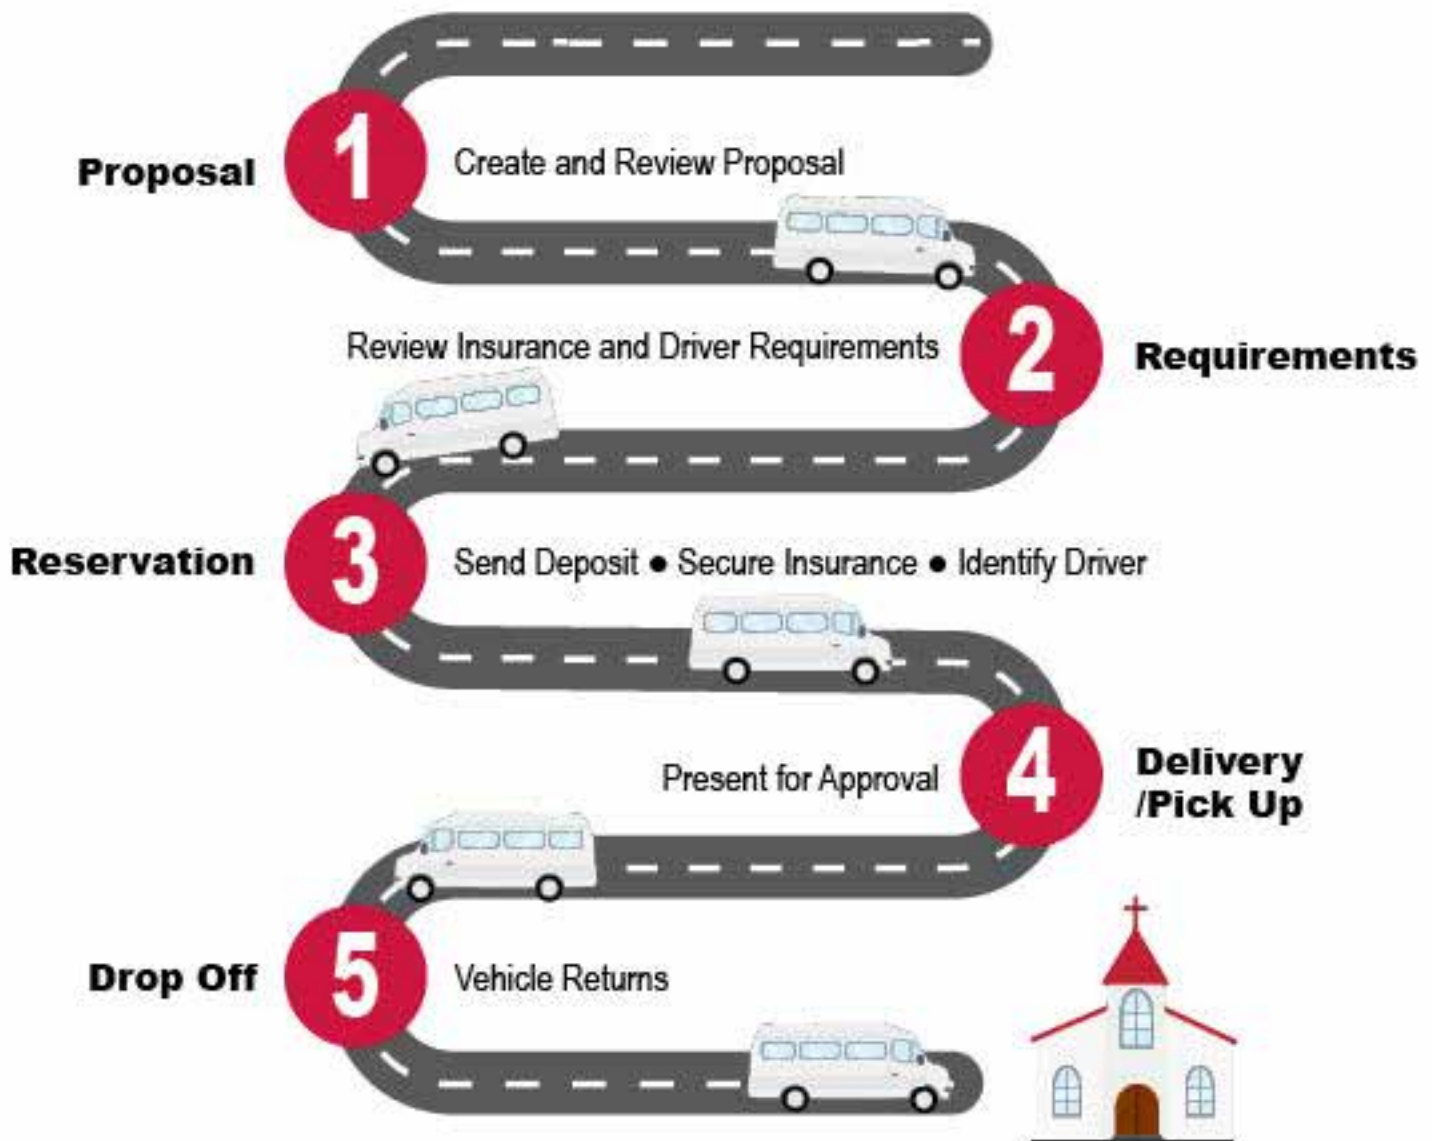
Proposal
1
Create and Review Proposal

Review Insurance and Driver Requirements
2
Requirements

Reservation
3
Send Deposit ● Secure Insurance ● Identify Driver

Present for Approval
4
Delivery /Pick Up

Drop Off
5
Vehicle Returns